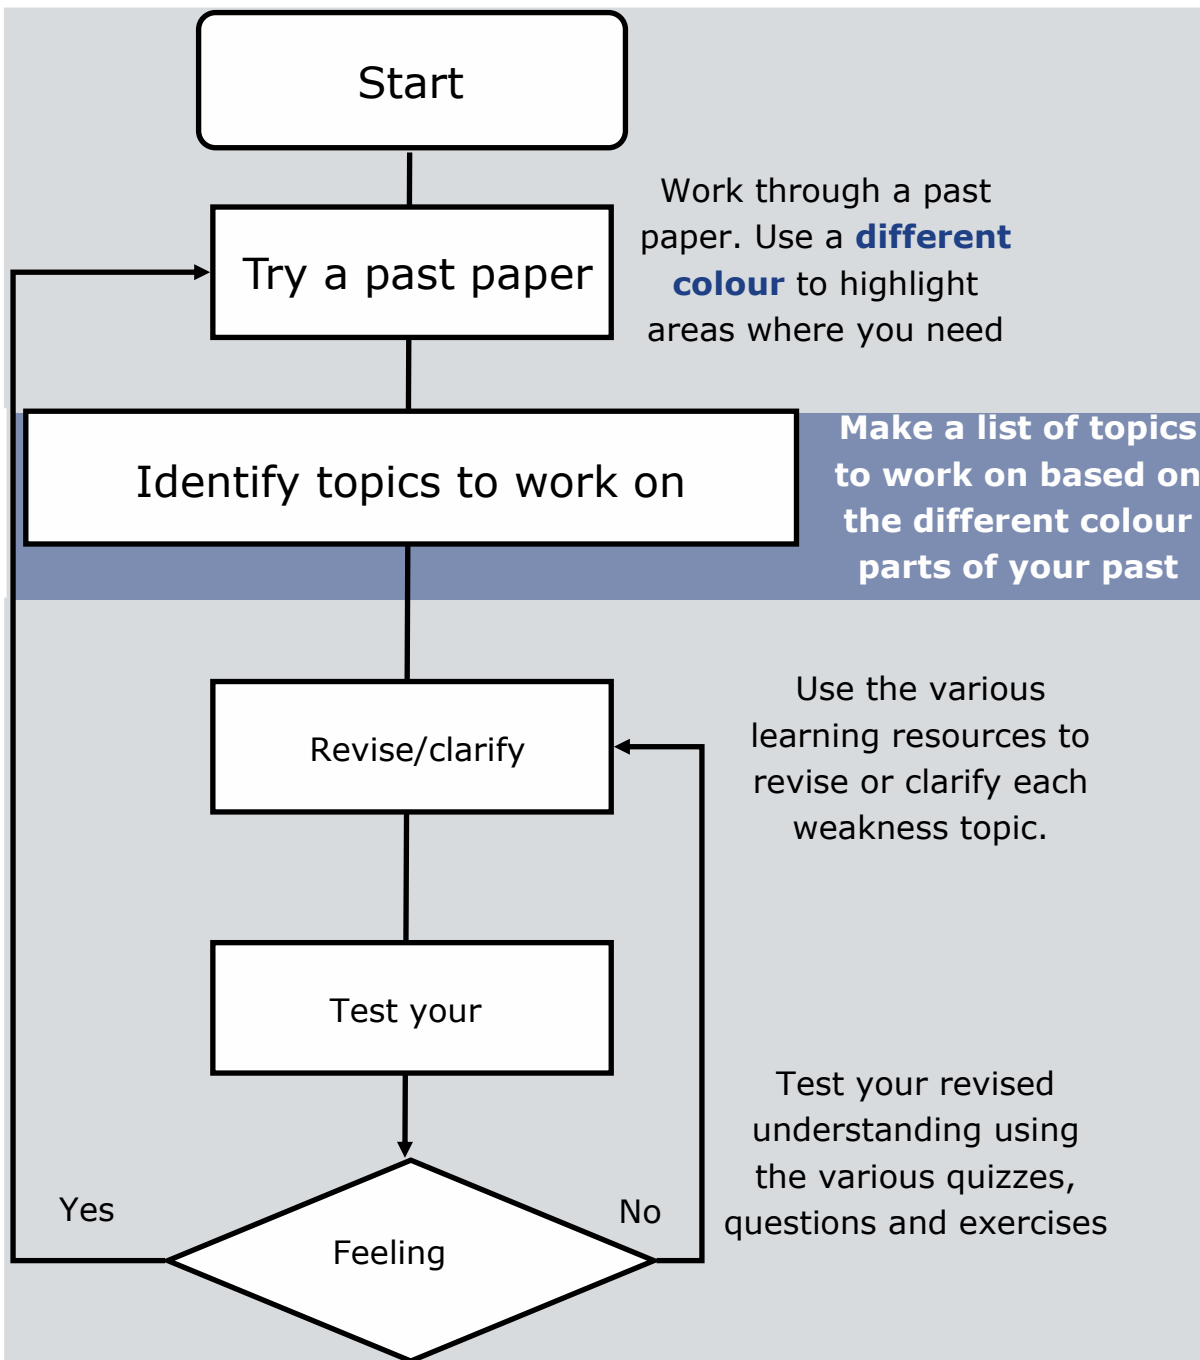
Start

Try a past paper

Work through a past paper. Use a **different colour** to highlight areas where you need

Identify topics to work on

Make a list of topics to work on based on the different colour parts of your past

Revise/clarify

Use the various learning resources to revise or clarify each weakness topic.

Test your

Test your revised understanding using the various quizzes, questions and exercises

Yes

No

Feeling